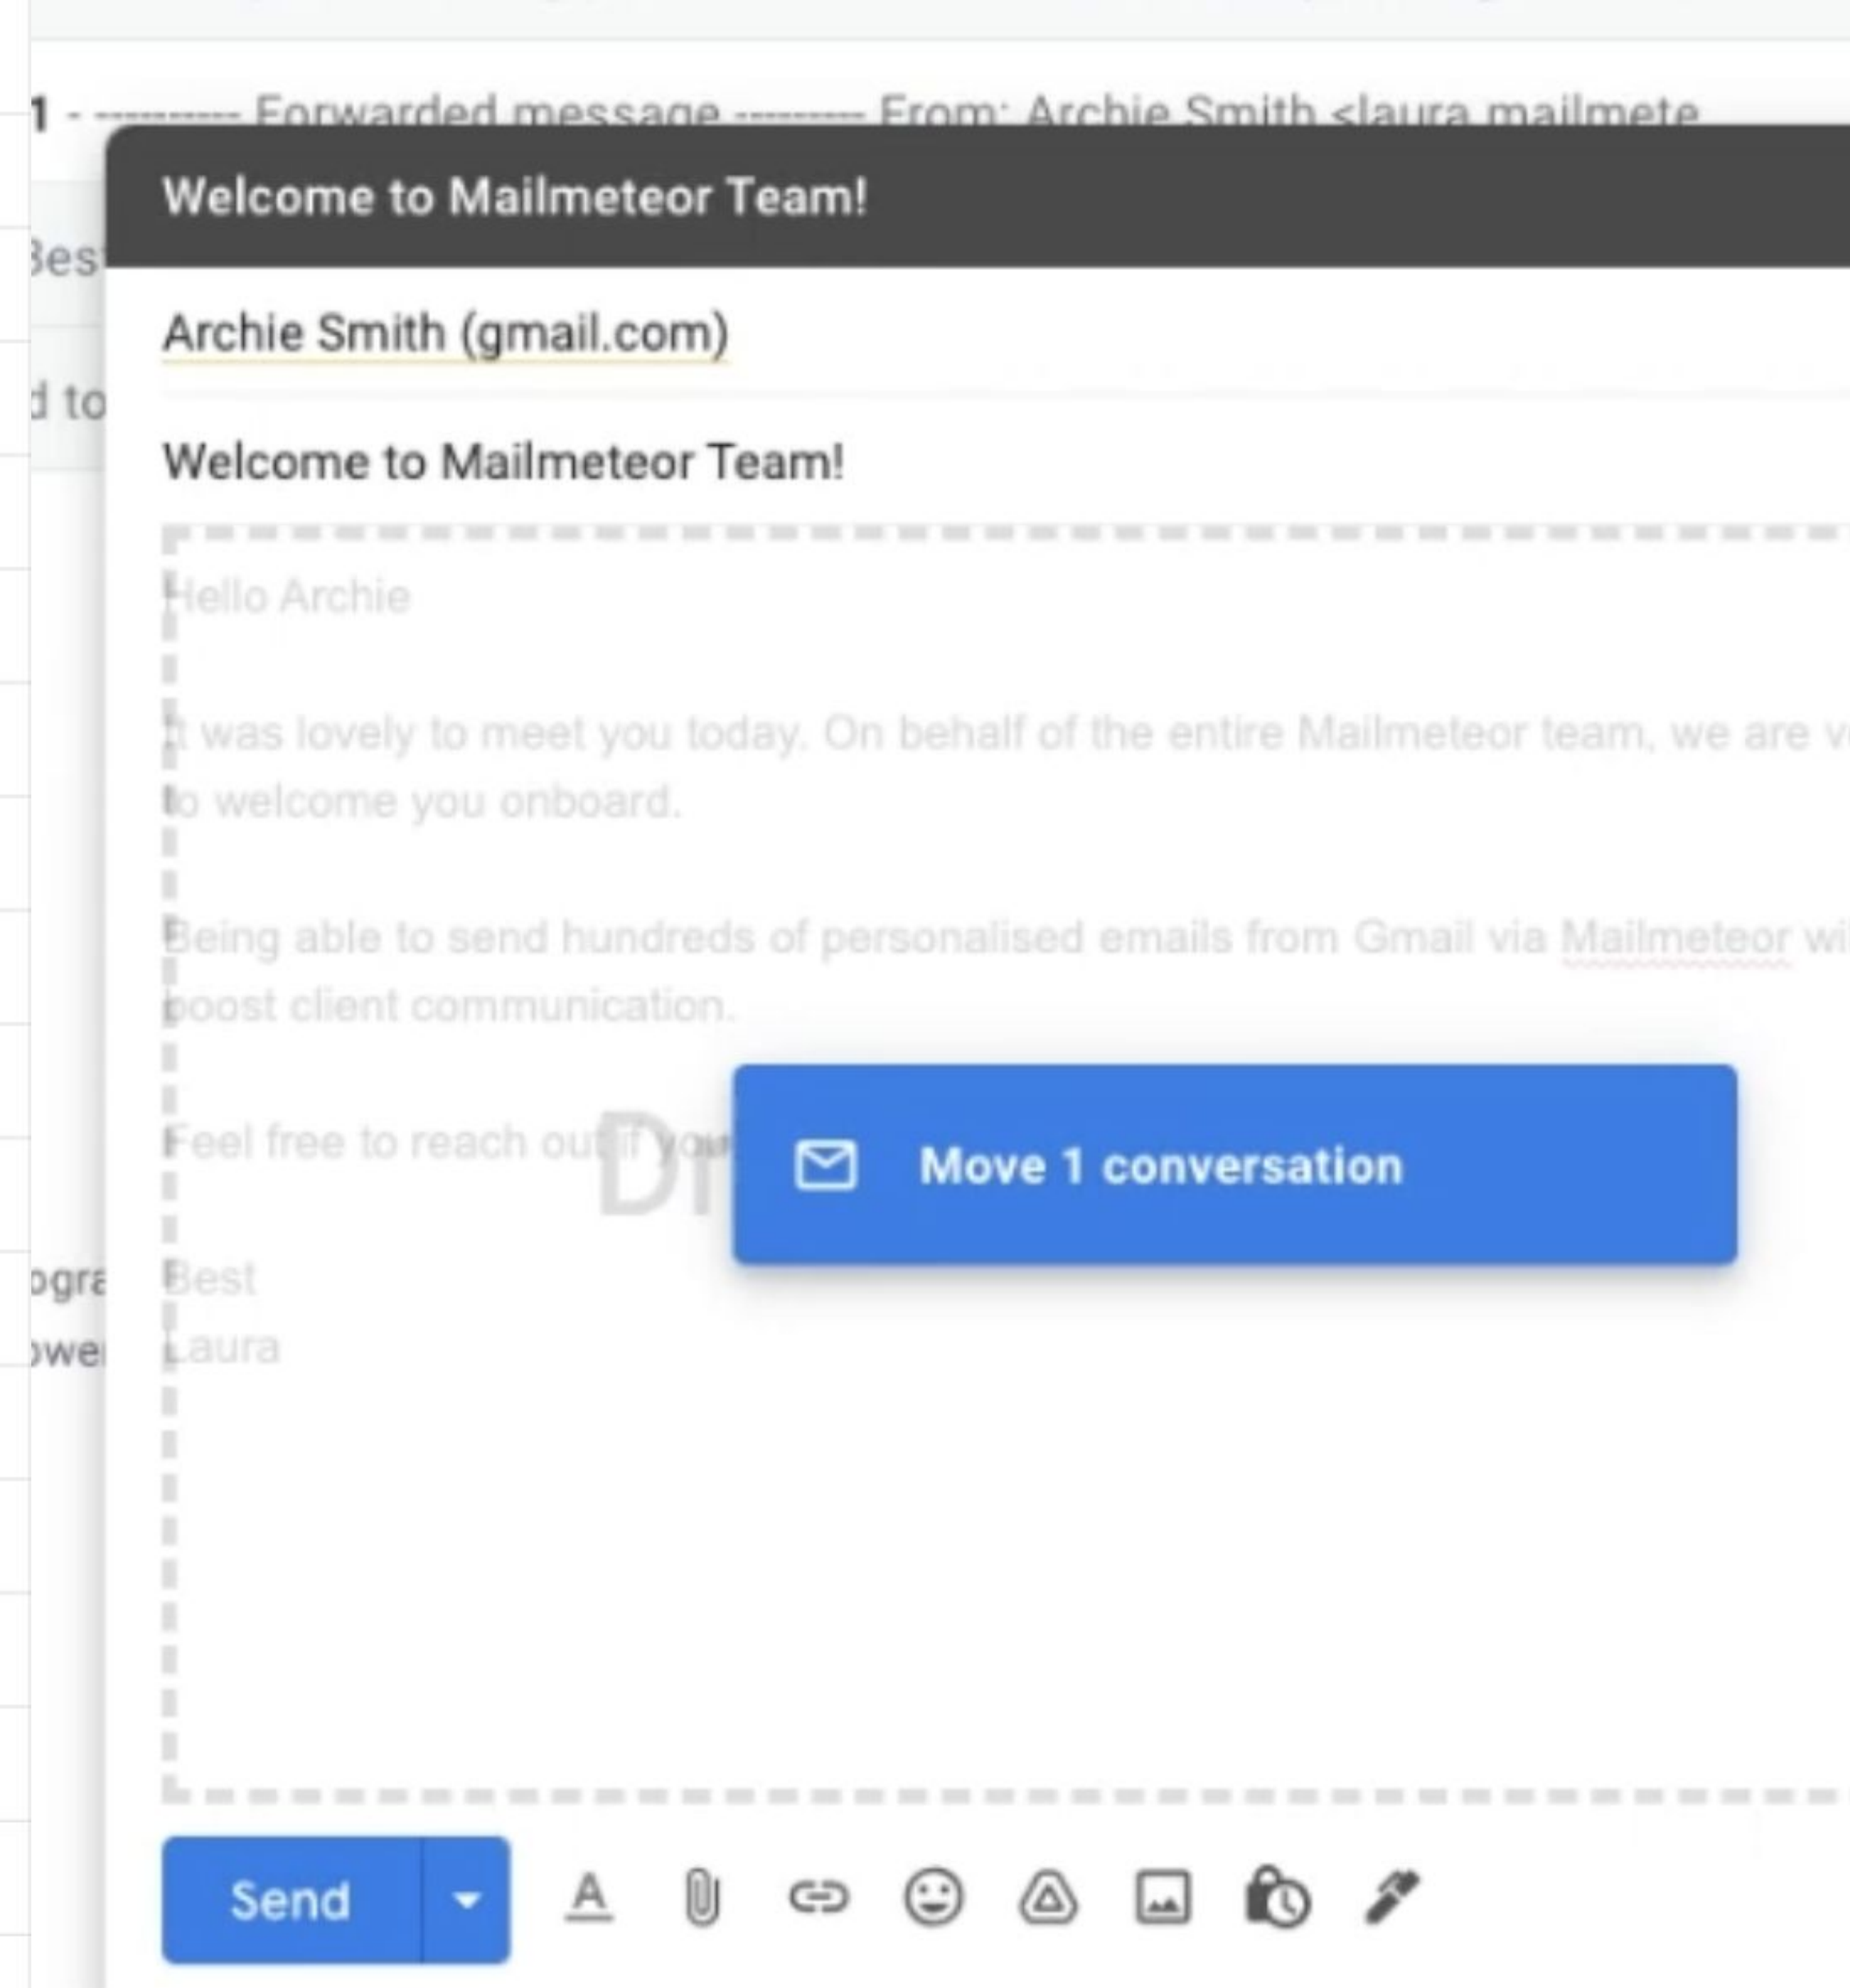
1 - ---------- Forwarded message --------- From: Archie Smith <laura mailmete

Best

d to

ogra

owe

Welcome to Mailmeteor Team!

Archie Smith (gmail.com)

Welcome to Mailmeteor Team!

Hello Archie

It was lovely to meet you today. On behalf of the entire Mailmeteor team, we are v to welcome you onboard.

Being able to send hundreds of personalised emails from Gmail via Mailmeteor wi boost client communication.

Feel free to reach out if you

Dr

Move 1 conversation

Best
Laura

Send